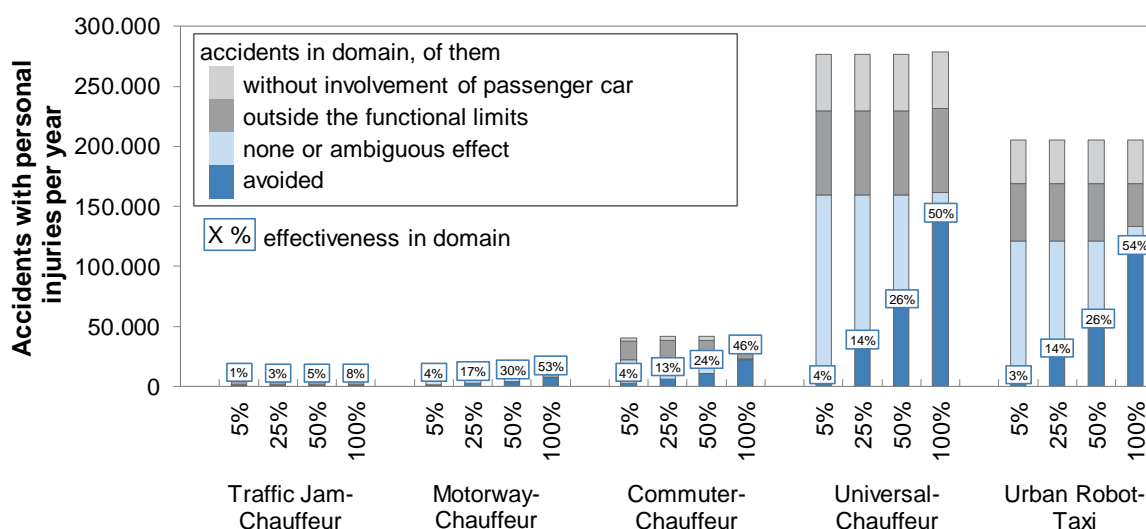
Accidents with personal injuries per year

300.000
250.000
200.000
150.000
100.000
50.000
0

accidents in domain, of them
without involvement of passenger car
outside the functional limits
none or ambiguous effect
avoided

X % effectiveness in domain

1% 3% 5% 8%
4% 17% 30% 53%
4% 13% 24% 46%
4% 14% 26% 50%
3% 14% 26% 54%

5% 25% 50% 100%
5% 25% 50% 100%
5% 25% 50% 100%
5% 25% 50% 100%
5% 25% 50% 100%

Traffic Jam-Chauffeur
Motorway-Chauffeur
Commuter-Chauffeur
Universal-Chauffeur
Urban Robot-Taxi